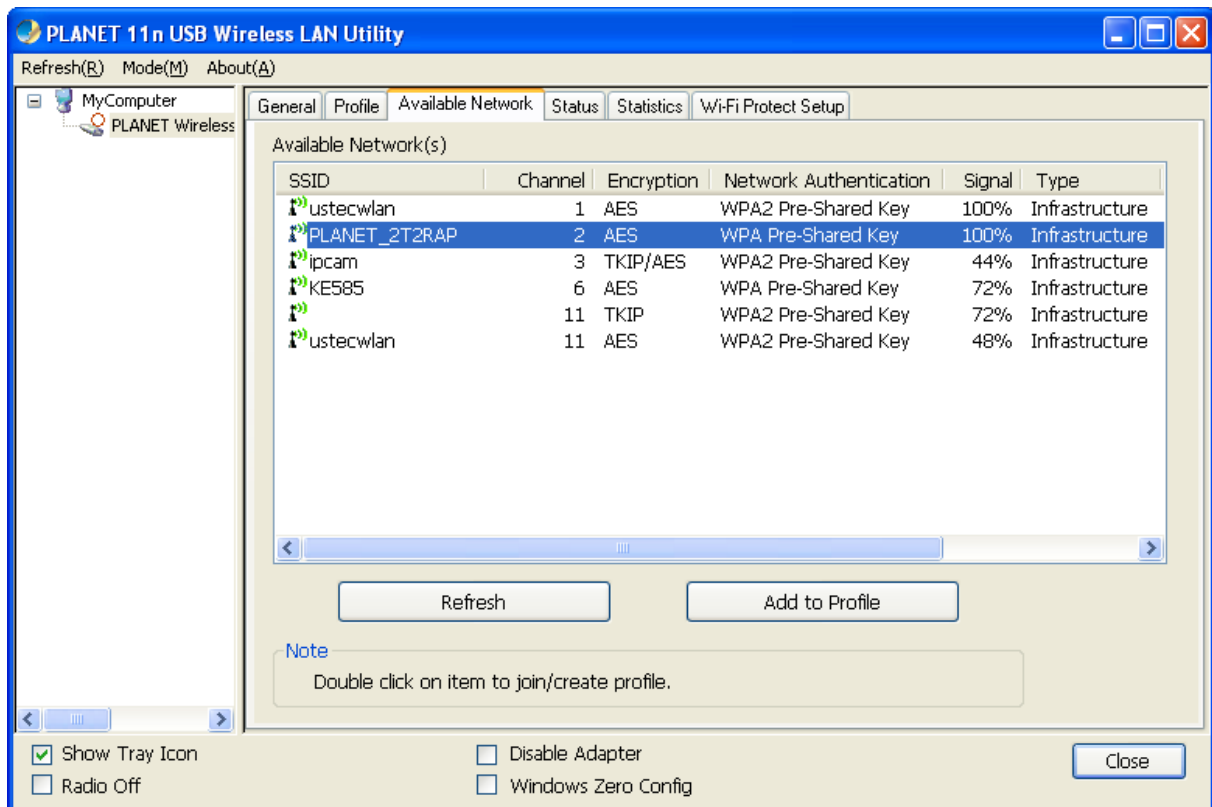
PLANET 11n USB Wireless LAN Utility

Refresh(R) Mode(M) About(A)

MyComputer
PLANET Wireless

General | Profile | Available Network | Status | Statistics | Wi-Fi Protect Setup

Available Network(s)

| SSID | Channel | Encryption | Network Authentication | Signal | Type |
|---|---|---|---|---|---|
| ustecwlan | 1 | AES | WPA2 Pre-Shared Key | 100% | Infrastructure |
| PLANET_2T2RAP | 2 | AES | WPA Pre-Shared Key | 100% | Infrastructure |
| ipcam | 3 | TKIP/AES | WPA2 Pre-Shared Key | 44% | Infrastructure |
| KE585 | 6 | AES | WPA Pre-Shared Key | 72% | Infrastructure |
| | 11 | TKIP | WPA2 Pre-Shared Key | 72% | Infrastructure |
| ustecwlan | 11 | AES | WPA2 Pre-Shared Key | 48% | Infrastructure |

Refresh

Add to Profile

Note
Double click on item to join/create profile.

Show Tray Icon
Radio Off
Disable Adapter
Windows Zero Config
Close